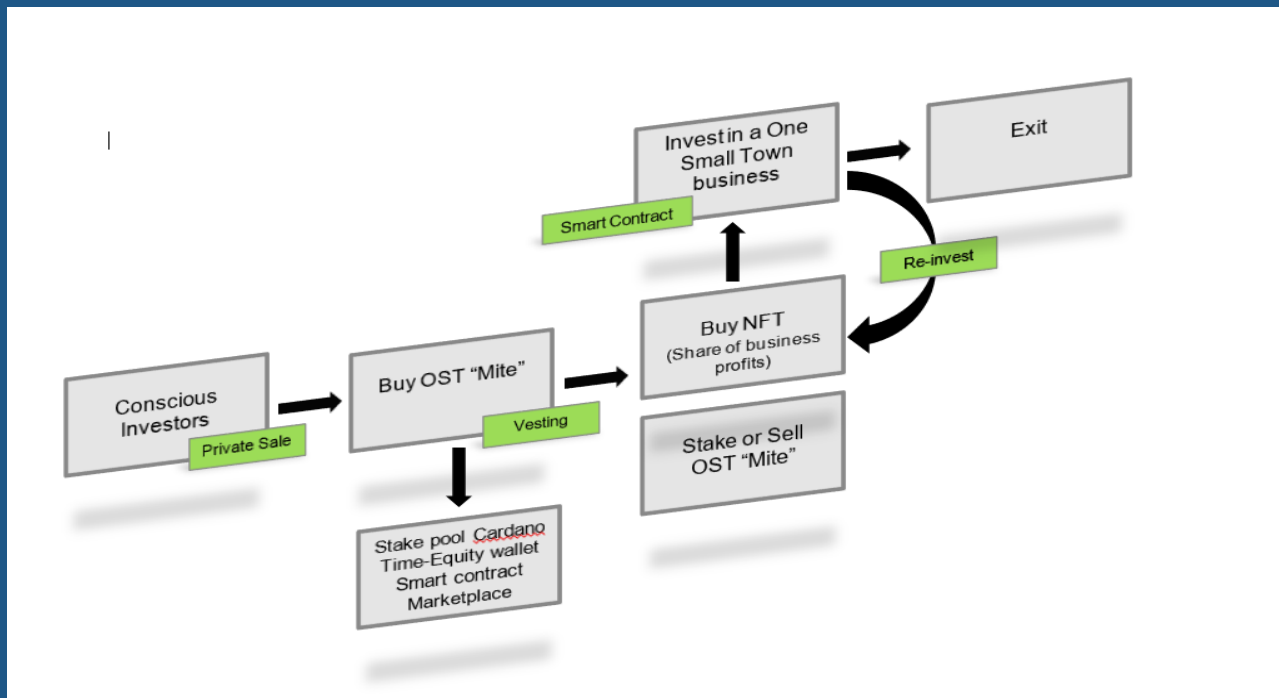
Invest in a One Small Town business

Smart Contract

Exit

Re-invest

Buy NFT
(Share of business profits)

Stake or Sell OST "Mite"

Conscious Investors

Private Sale

Buy OST "Mite"

Vesting

Stake pool Cardano
Time-Equity wallet
Smart contract
Marketplace